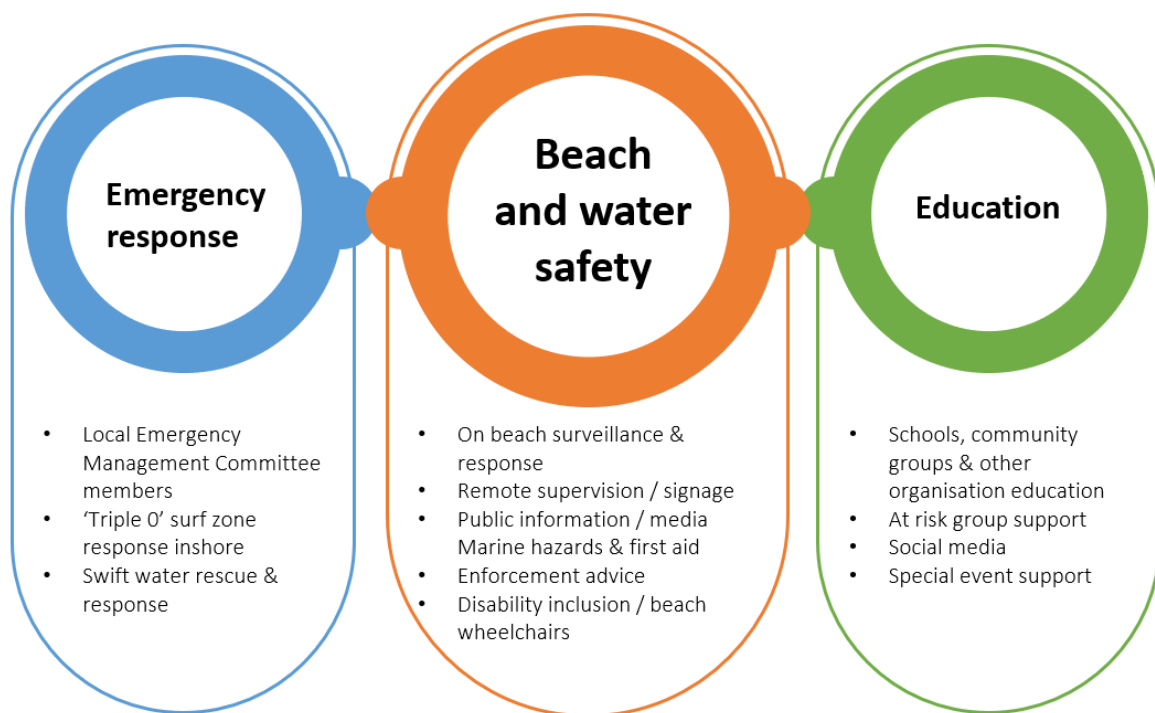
Emergency response

- Local Emergency Management Committee members
- ‘Triple 0’ surf zone response inshore
- Swift water rescue & response

Beach and water safety

- On beach surveillance & response
- Remote supervision / signage
- Public information / media Marine hazards & first aid
- Enforcement advice
- Disability inclusion / beach wheelchairs

Education

- Schools, community groups & other organisation education
- At risk group support
- Social media
- Special event support